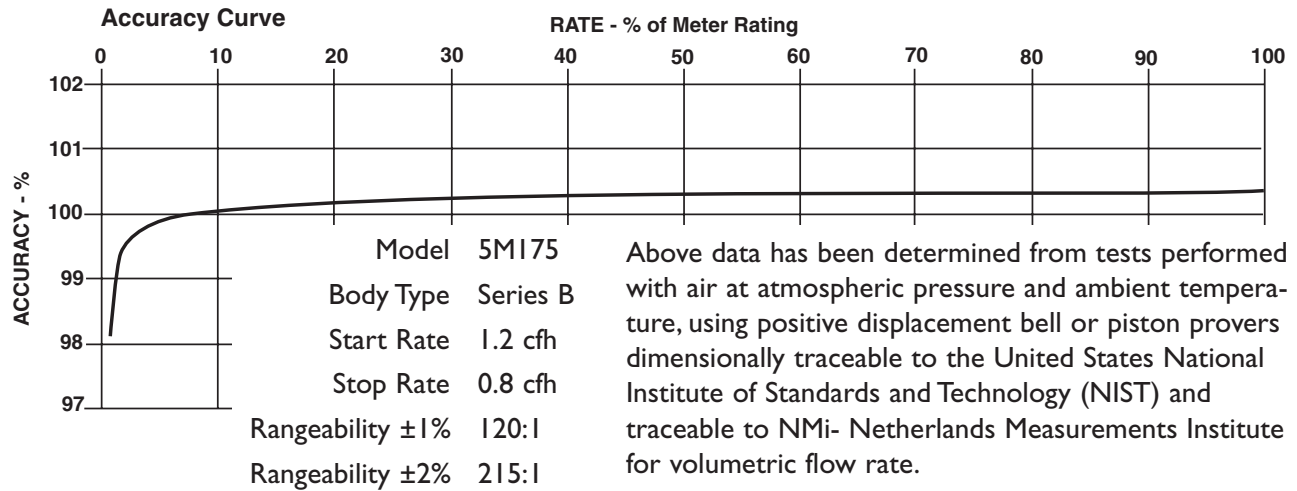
Accuracy Curve

RATE - % of Meter Rating

0 10 20 30 40 50 60 70 80 90 100

ACCURACY - %

102
101
100
99
98
97

| | |
|---|---|
| Model | 5M175 |
| Body Type | Series B |
| Start Rate | 1.2 cfh |
| Stop Rate | 0.8 cfh |
| Rangeability ±1% | 120:1 |
| Rangeability ±2% | 215:1 |

Above data has been determined from tests performed with air at atmospheric pressure and ambient temperature, using positive displacement bell or piston provers dimensionally traceable to the United States National Institute of Standards and Technology (NIST) and traceable to NMi- Netherlands Measurements Institute for volumetric flow rate.